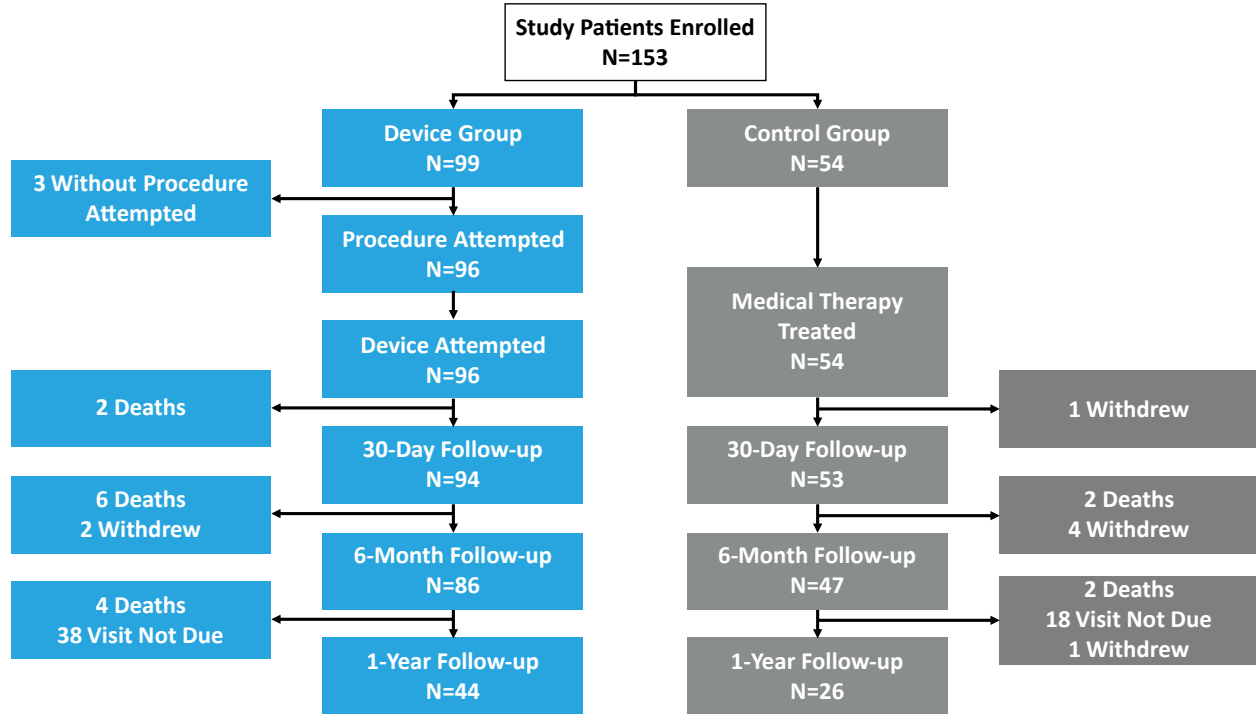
Study Patients Enrolled
N=153

Device Group
N=99

3 Without Procedure Attempted

Procedure Attempted
N=96

Device Attempted
N=96

2 Deaths

30-Day Follow-up
N=94

6 Deaths
2 Withdrew

6-Month Follow-up
N=86

4 Deaths
38 Visit Not Due

1-Year Follow-up
N=44

Control Group
N=54

Medical Therapy Treated
N=54

1 Withdrew

30-Day Follow-up
N=53

2 Deaths
4 Withdrew

6-Month Follow-up
N=47

2 Deaths
18 Visit Not Due
1 Withdrew

1-Year Follow-up
N=26